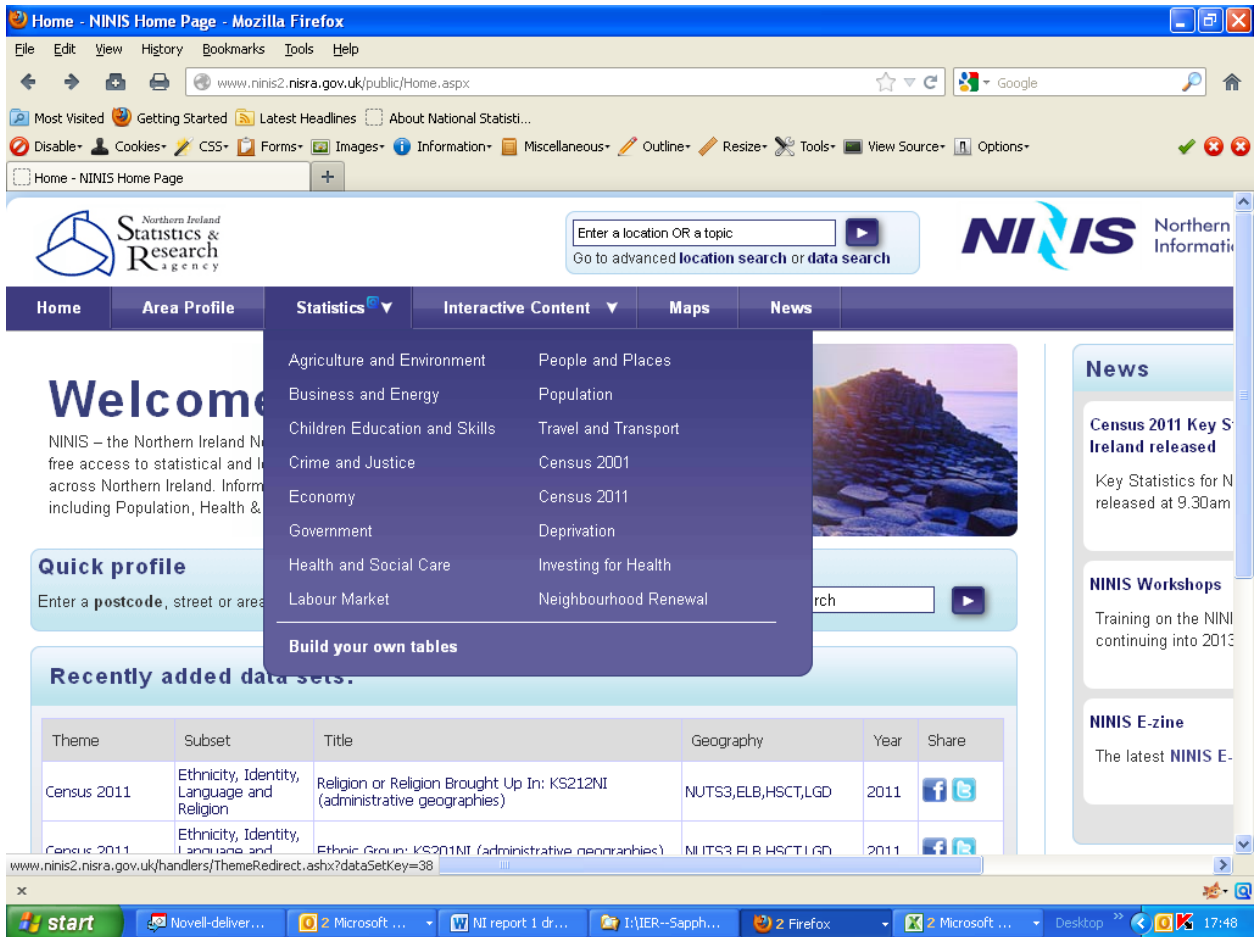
Home - NINIS Home Page - Mozilla Firefox

File Edit View History Bookmarks Tools Help

www.ninis2.nisra.gov.uk/public/Home.aspx

Google

Most Visited Getting Started Latest Headlines About National Statisti...

Disable Cookies CSS Forms Images Information Miscellaneous Outline Resize Tools View Source Options

Home - NINIS Home Page

Northern Ireland Statistics & Research agency

Enter a location OR a topic

Go to advanced location search or data search

NINIS Northern Informati

Home | Area Profile | Statistics | Interactive Content | Maps | News

Agriculture and Environment
Business and Energy
Children Education and Skills
Crime and Justice
Economy
Government
Health and Social Care
Labour Market

People and Places
Population
Travel and Transport
Census 2001
Census 2011
Deprivation
Investing for Health
Neighbourhood Renewal

Build your own tables

Welcome

NINIS – the Northern Ireland N free access to statistical and l across Northern Ireland. Inform including Population, Health &

Quick profile

Enter a postcode, street or area rch

Recently added data sets:

| Theme | Subset | Title | Geography | Year | Share |
|---|---|---|---|---|---|
| Census 2011 | Ethnicity, Identity, Language and Religion | Religion or Religion Brought Up In: KS212NI (administrative geographies) | NUTS3,ELB,HSCT,LGD | 2011 | |
| Census 2011 | Ethnicity, Identity, Language and | Ethnic Group: KS201NI (administrative geographies) | NUTS3,ELB,HSCT,LGD | 2011 | |

News

Census 2011 Key S Ireland released

Key Statistics for N released at 9.30am

NINIS Workshops

Training on the NINI continuing into 2013

NINIS E-zine

The latest NINIS E-

www.ninis2.nisra.gov.uk/handlers/ThemeRedirect.ashx?dataSetKey=38

start | Novell-deliver... | 2 Microsoft ... | NI report 1 dr... | I:\IER--Sapph... | 2 Firefox | 2 Microsoft ... | Desktop | 17:48